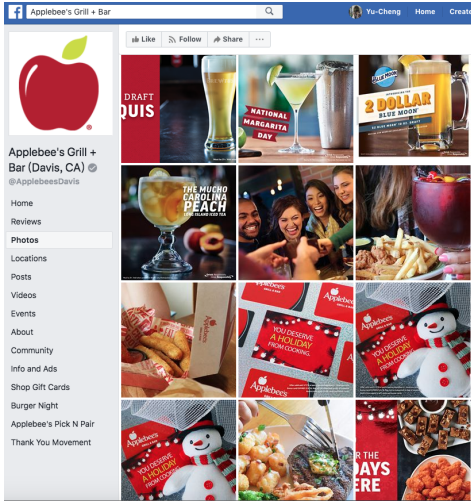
Applebee's Grill + Bar

Yu-Cheng Home Create

Like Follow Share ···

Applebee's Grill + Bar (Davis, CA)

@ApplebeesDavis

Home
Reviews
Photos
Locations
Posts
Videos
Events
About
Community
Info and Ads
Shop Gift Cards
Burger Night
Applebee's Pick N Pair
Thank You Movement

DRAFT QUIS

NATIONAL MARGARITA DAY

BLUE MOON 2 DOLLAR BLUE MOON

THE MUCHO CAROLINA PEACH LONG ISLAND ICED TEA

Applebee's

Applebee's YOU DESERVE A HOLIDAY FROM COOKING.

Applebee's YOU DESERVE A HOLIDAY FROM COOKING.

Applebee's YOU DESERVE A HOLIDAY FROM COOKING.

R THE DAYS ERE